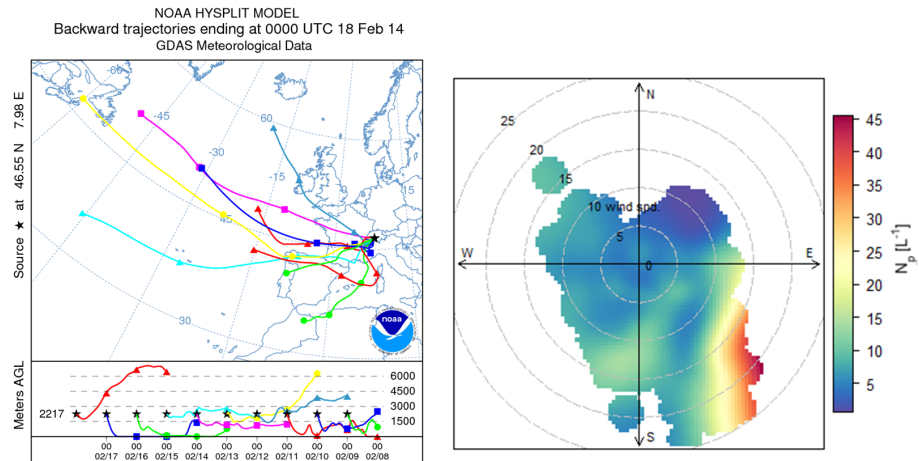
NOAA HYSPLIT MODEL
Backward trajectories ending at 0000 UTC 18 Feb 14
GDAS Meteorological Data

Source ★ at 46.55 N 7.98 E

-60
-45
-30
-15
60
45
30

noaa

Meters AGL
2217
6000
4500
3000
1500

00 02/17
00 02/16
00 02/15
00 02/14
00 02/13
00 02/12
00 02/11
00 02/10
00 02/09
00 02/08

N
S
W
E
25
20
15
10 wind spd
5
0

$N_p\,[L^{-1}]$
45
40
35
30
25
20
15
10
5